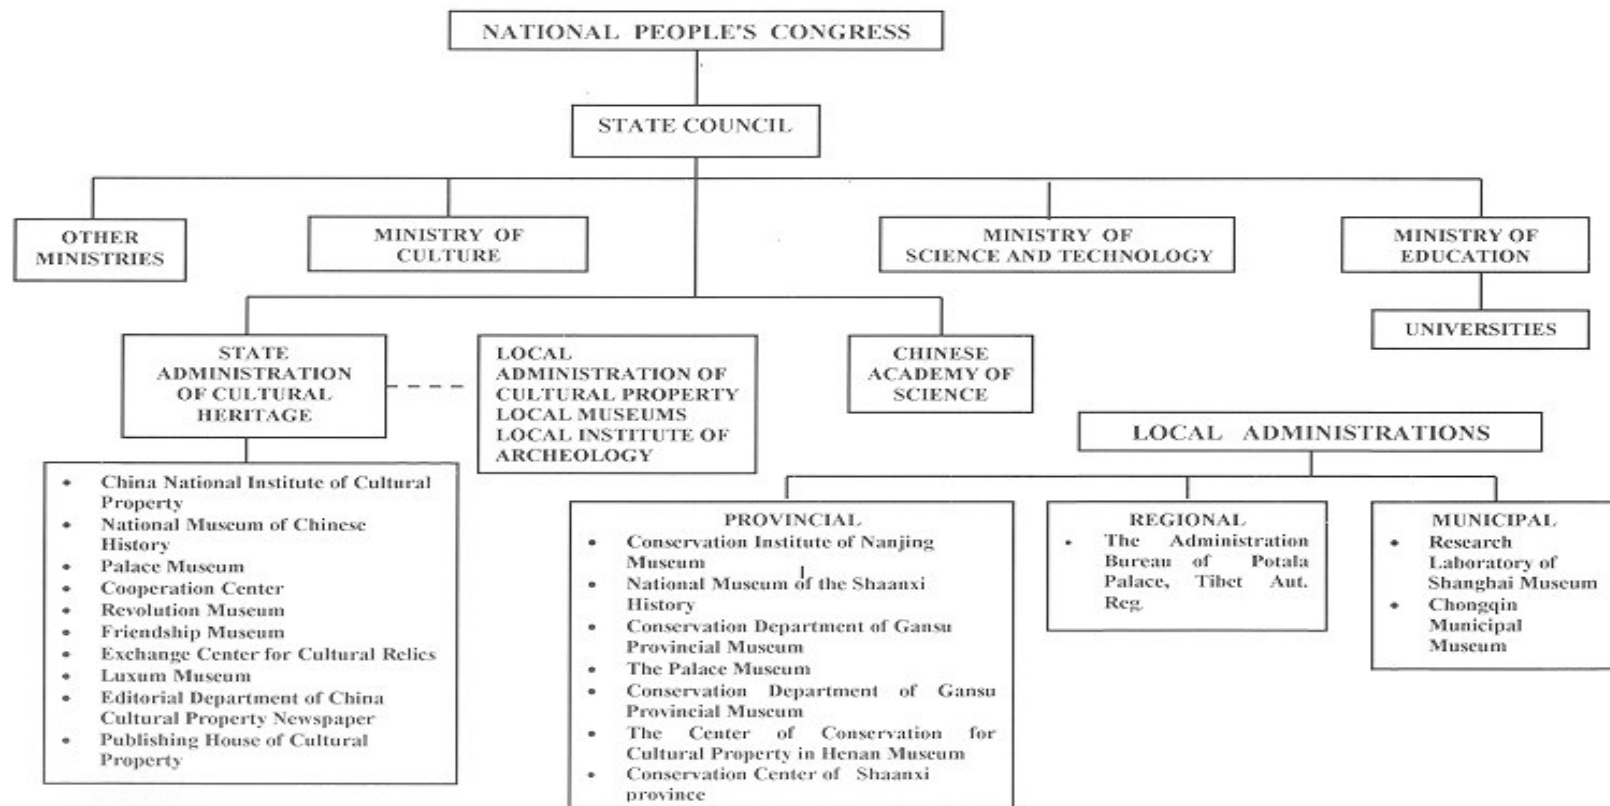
NATIONAL PEOPLE'S CONGRESS

STATE COUNCIL

OTHER MINISTRIES

MINISTRY OF CULTURE

MINISTRY OF SCIENCE AND TECHNOLOGY

MINISTRY OF EDUCATION

UNIVERSITIES

STATE ADMINISTRATION OF CULTURAL HERITAGE

LOCAL ADMINISTRATION OF CULTURAL PROPERTY
LOCAL MUSEUMS
LOCAL INSTITUTE OF ARCHEOLOGY

CHINESE ACADEMY OF SCIENCE

LOCAL ADMINISTRATIONS

- China National Institute of Cultural Property
- National Museum of Chinese History
- Palace Museum
- Cooperation Center
- Revolution Museum
- Friendship Museum
- Exchange Center for Cultural Relics
- Luxum Museum
- Editorial Department of China Cultural Property Newspaper
- Publishing House of Cultural Property

PROVINCIAL
- Conservation Institute of Nanjing Museum
- National Museum of the Shaanxi History
- Conservation Department of Gansu Provincial Museum
- The Palace Museum
- Conservation Department of Gansu Provincial Museum
- The Center of Conservation for Cultural Property in Henan Museum
- Conservation Center of Shaanxi province

REGIONAL
- The Administration Bureau of Potala Palace, Tibet Aut. Reg.

MUNICIPAL
- Research Laboratory of Shanghai Museum
- Chongqin Municipal Museum